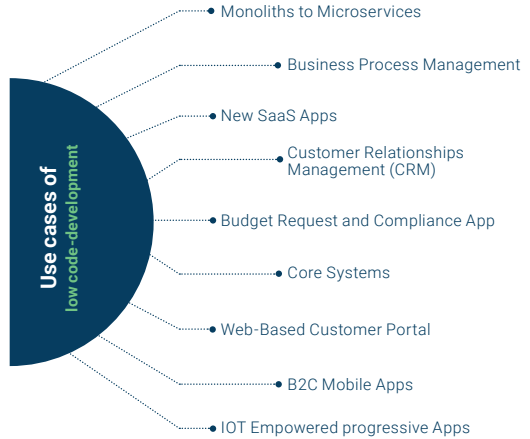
Use cases of
low code-development

Monoliths to Microservices
Business Process Management
New SaaS Apps
Customer Relationships Management (CRM)
Budget Request and Compliance App
Core Systems
Web-Based Customer Portal
B2C Mobile Apps
IOT Empowered progressive Apps